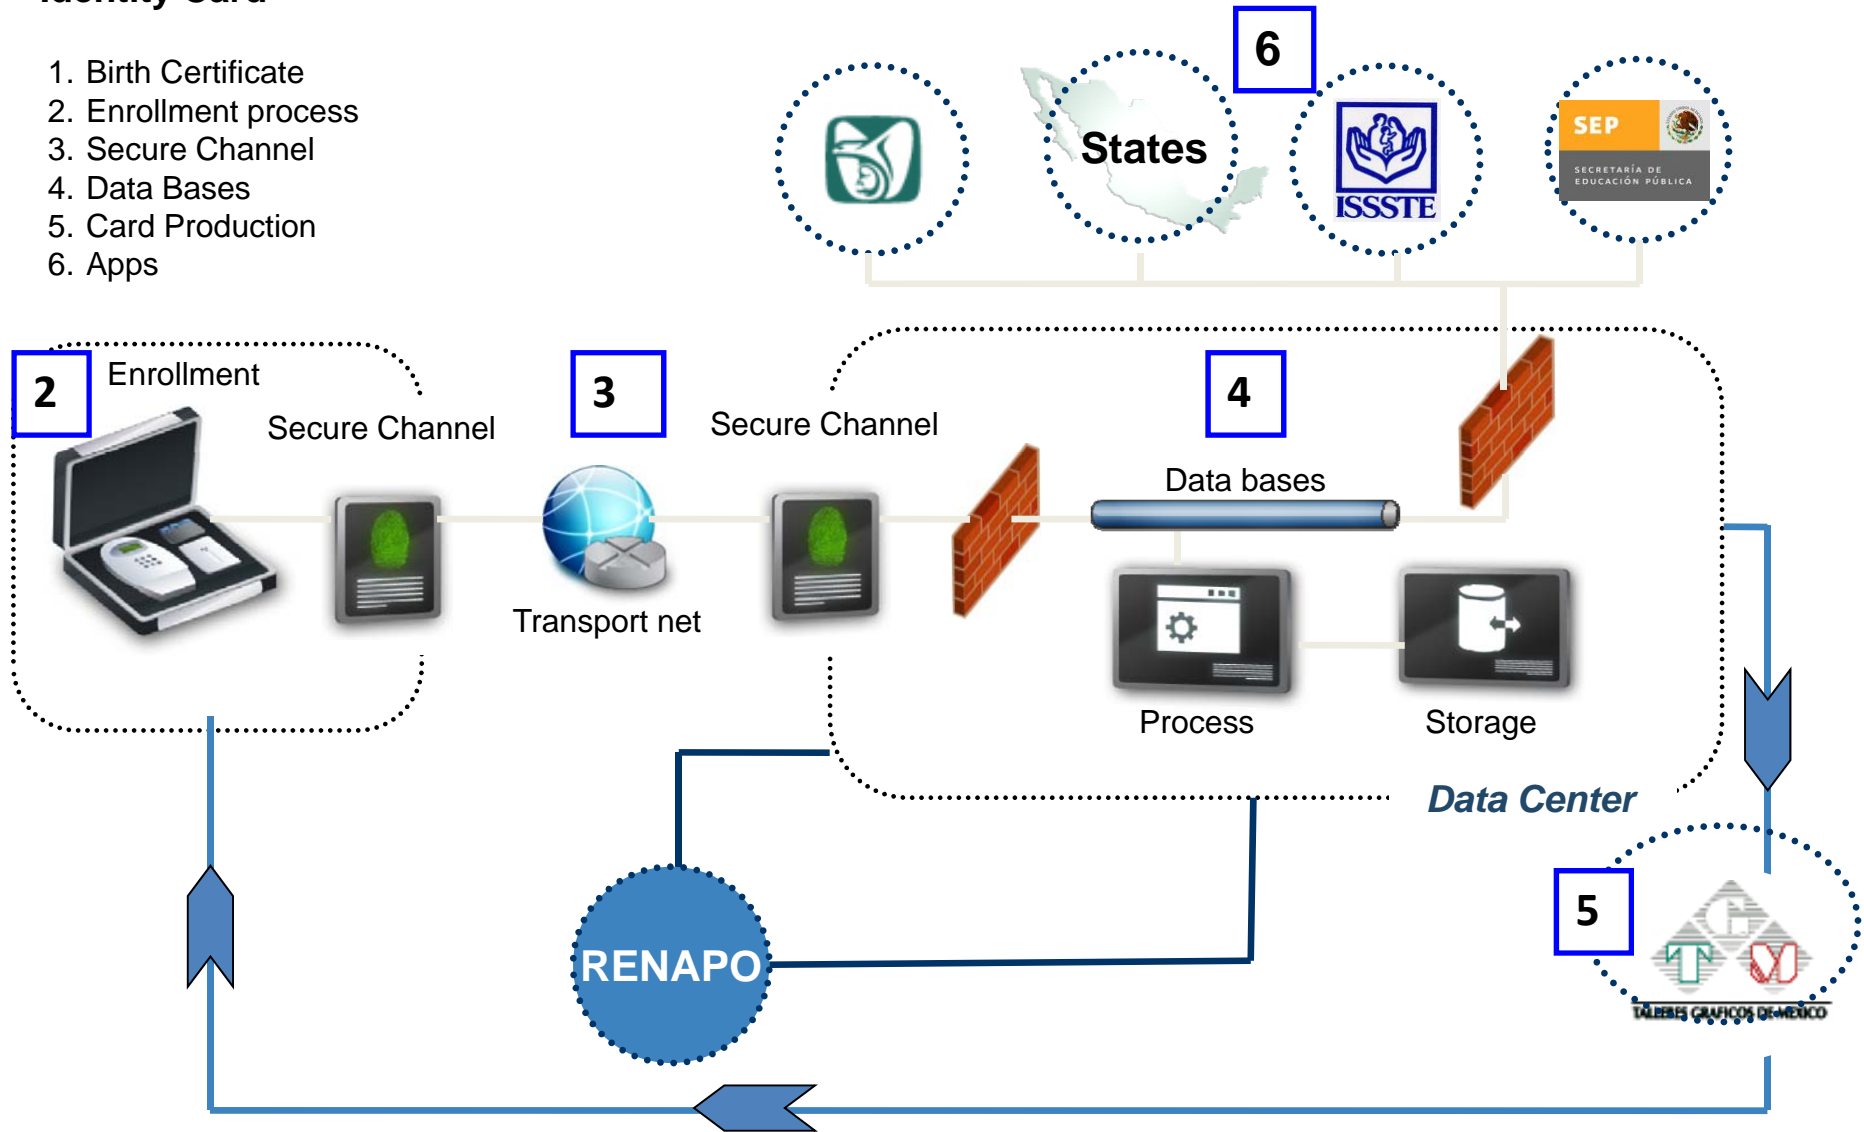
Identity Card

1. Birth Certificate
2. Enrollment process
3. Secure Channel
4. Data Bases
5. Card Production
6. Apps

6

States

ISSSTE

SEP

SECRETARÍA DE EDUCACIÓN PÚBLICA

2

Enrollment

Secure Channel

3

Secure Channel

4

Data bases

Transport net

Process

Storage

Data Center

RENAPO

5

TALLERES GRAFICOS DE MEXICO